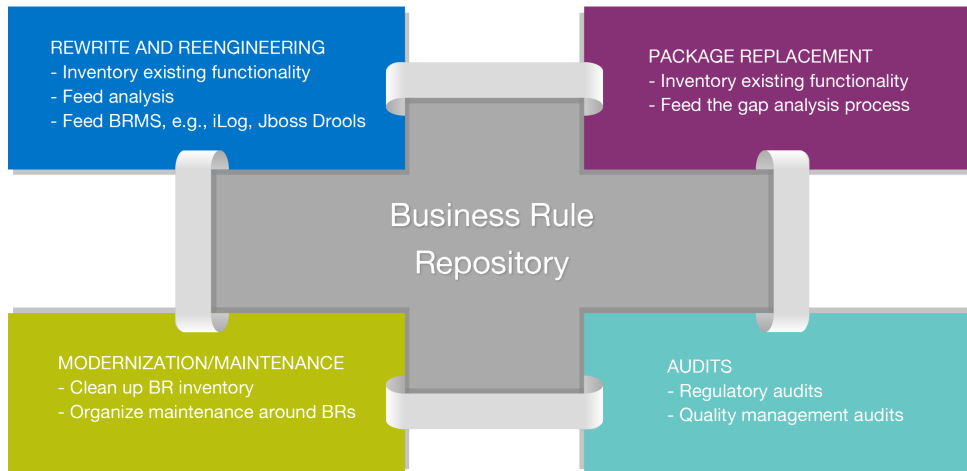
REWRITE AND REENGINEERING
- Inventory existing functionality
- Feed analysis
- Feed BRMS, e.g., iLog, Jboss Drools

PACKAGE REPLACEMENT
- Inventory existing functionality
- Feed the gap analysis process

Business Rule Repository

MODERNIZATION/MAINTENANCE
- Clean up BR inventory
- Organize maintenance around BRs

AUDITS
- Regulatory audits
- Quality management audits